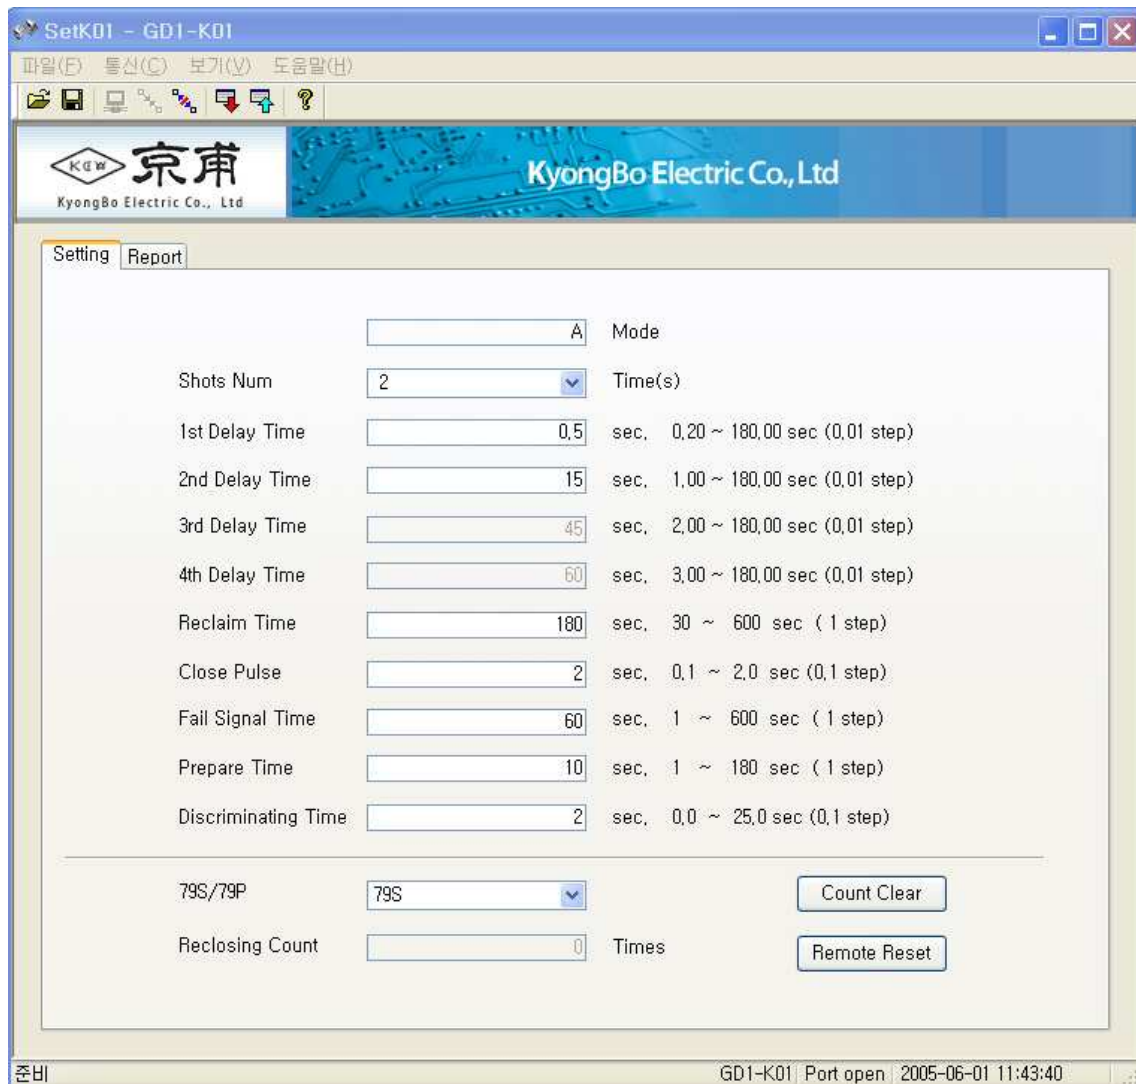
SetK01 - GD1-K01

파일(F) 통신(C) 보기(V) 도움말(H)

KEW 京甫
KyongBo Electric Co., Ltd

KyongBo Electric Co., Ltd

Setting Report

| | | |
|---|---|---|
| | A | Mode |
| Shots Num | 2 | Time(s) |
| 1st Delay Time | 0.5 | sec. 0.20 ~ 180.00 sec (0.01 step) |
| 2nd Delay Time | 15 | sec. 1.00 ~ 180.00 sec (0.01 step) |
| 3rd Delay Time | 45 | sec. 2.00 ~ 180.00 sec (0.01 step) |
| 4th Delay Time | 60 | sec. 3.00 ~ 180.00 sec (0.01 step) |
| Reclaim Time | 180 | sec. 30 ~ 600 sec ( 1 step) |
| Close Pulse | 2 | sec. 0.1 ~ 2.0 sec (0.1 step) |
| Fail Signal Time | 60 | sec. 1 ~ 600 sec ( 1 step) |
| Prepare Time | 10 | sec. 1 ~ 180 sec ( 1 step) |
| Discriminating Time | 2 | sec. 0.0 ~ 25.0 sec (0.1 step) |

79S/79P 79S Count Clear

Reclosing Count 0 Times Remote Reset

준비 GD1-K01 Port open 2005-06-01 11:43:40